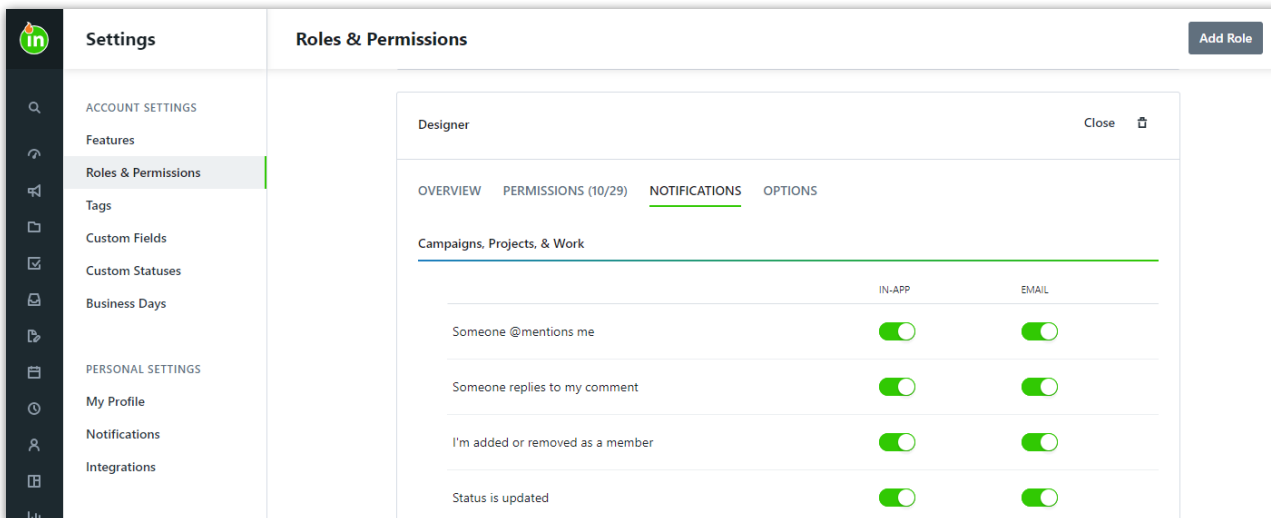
in

Settings

Roles & Permissions

Add Role

ACCOUNT SETTINGS

Features

Roles & Permissions

Tags

Custom Fields

Custom Statuses

Business Days

PERSONAL SETTINGS

My Profile

Notifications

Integrations

Designer

Close

OVERVIEW PERMISSIONS (10/29) NOTIFICATIONS OPTIONS

Campaigns, Projects, & Work

| | IN-APP | EMAIL |
|---|---|---|
| Someone @mentions me | | |
| Someone replies to my comment | | |
| I'm added or removed as a member | | |
| Status is updated | | |